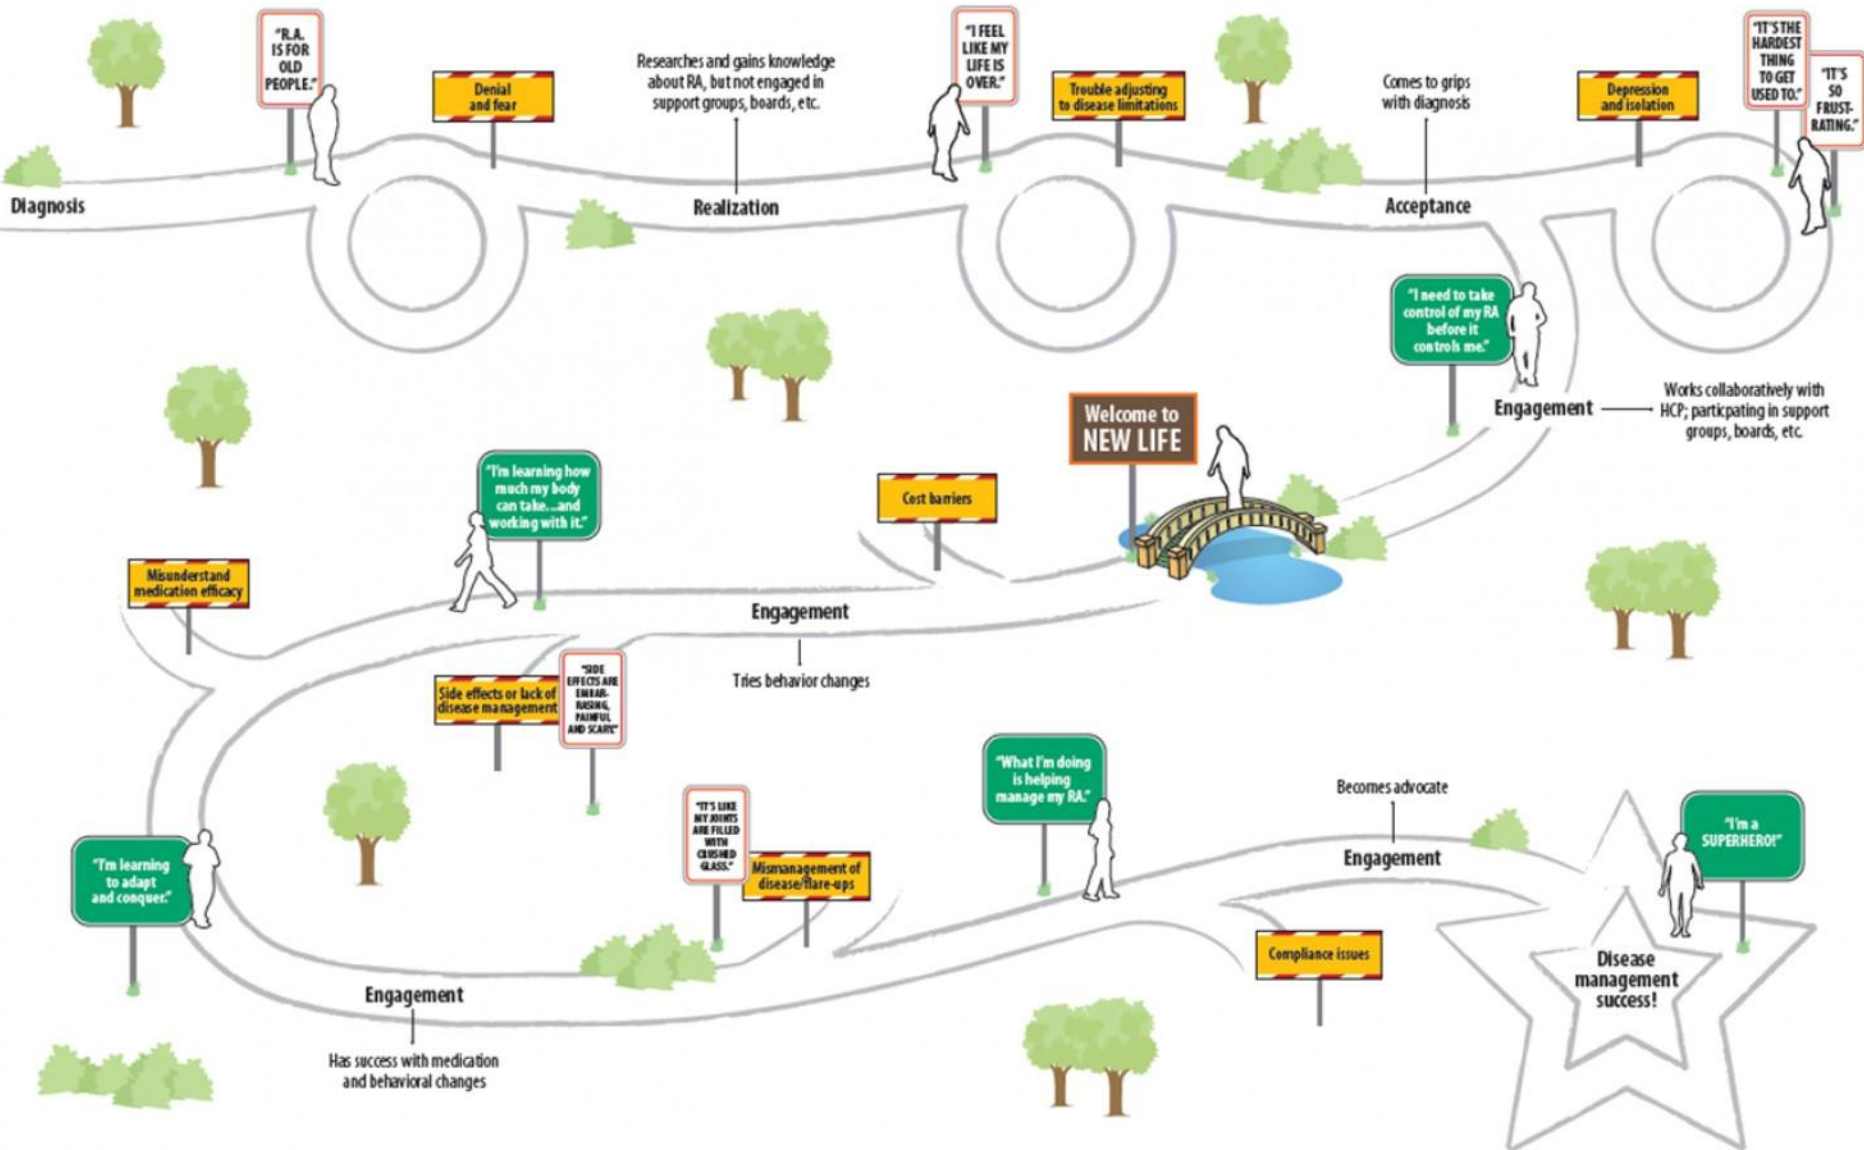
Diagnosis

"R.A. IS FOR OLD PEOPLE."

Denial and fear

Researches and gains knowledge about RA, but not engaged in support groups, boards, etc.

Realization

"I FEEL LIKE MY LIFE IS OVER."

Trouble adjusting to disease limitations

Comes to grips with diagnosis

Acceptance

Depression and isolation

"IT'S THE HARDEST THING TO GET USED TO."

"IT'S SO FRUSTRATING."

"I need to take control of my RA before it controls me."

Engagement

Works collaboratively with HCP; particpating in support groups, boards, etc.

Welcome to NEW LIFE

Cost barriers

"I'm learning how much my body can take...and working with it."

Misunderstand medication efficacy

Engagement

Tries behavior changes

Side effects or lack of disease management

"SIDE EFFECTS ARE EMBARRASING, PAINFUL AND SCARY."

"What I'm doing is helping manage my RA."

Becomes advocate

Engagement

"I'm a SUPERHERO!"

"I'm learning to adapt and conquer."

"IT'S LIKE MY JOINTS ARE FILLED WITH CRUSHED GLASS."

Mismanagement of disease/flare-ups

Compliance issues

Disease management success!

Engagement

Has success with medication and behavioral changes